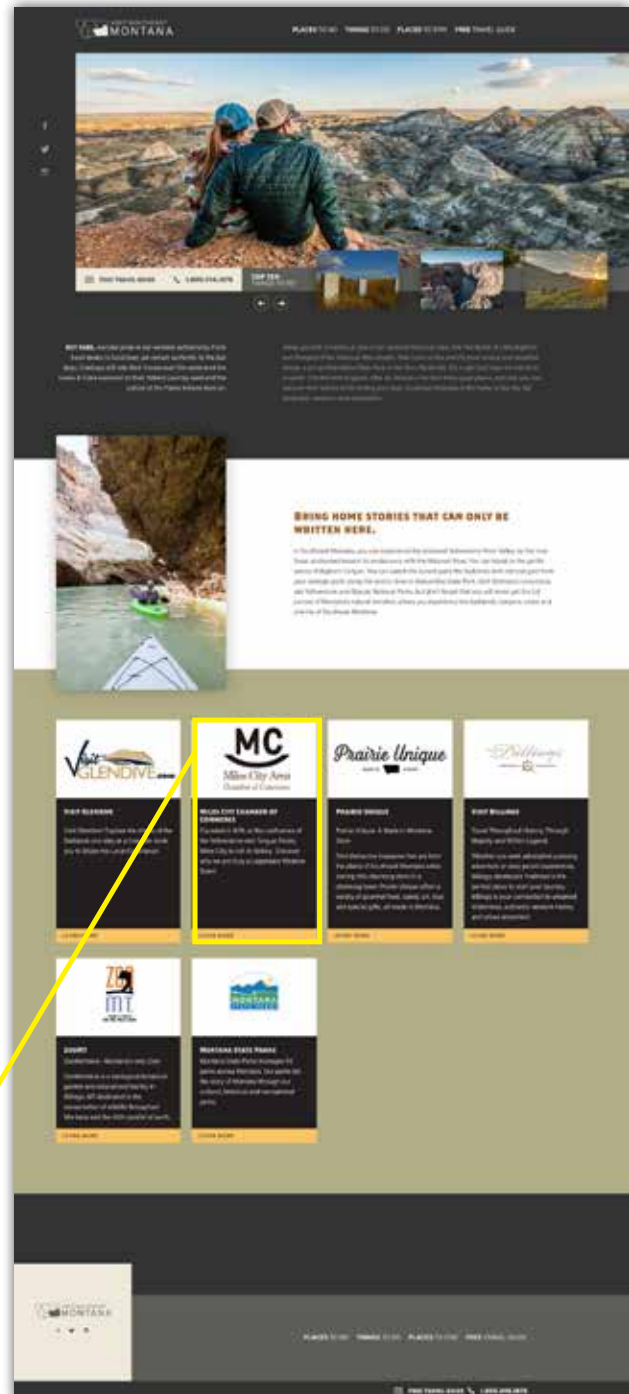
MONTANA

PLACES TO GO   THINGS TO DO   PLACES TO STAY   FREE TRAVEL GUIDE

FREE TRAVEL GUIDE   1-800-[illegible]

TOP TEN THINGS TO DO

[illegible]

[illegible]

BRING HOME STORIES THAT CAN ONLY BE WRITTEN HERE.

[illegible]

Visit GLENDIVE.com

MC
Miles City Area
Chamber of Commerce

Prairie Unique

Billings

VISIT GLENDIVE

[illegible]

LEARN MORE

MILES CITY CHAMBER OF COMMERCE

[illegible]

LEARN MORE

PRAIRIE UNIQUE

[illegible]

LEARN MORE

VISIT BILLINGS

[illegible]

LEARN MORE

ZOO MT

ZOOMT

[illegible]

LEARN MORE

MONTANA STATE PARKS

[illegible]

LEARN MORE

MONTANA

PLACES TO GO   THINGS TO DO   PLACES TO STAY   FREE TRAVEL GUIDE

FREE TRAVEL GUIDE   1-800-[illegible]